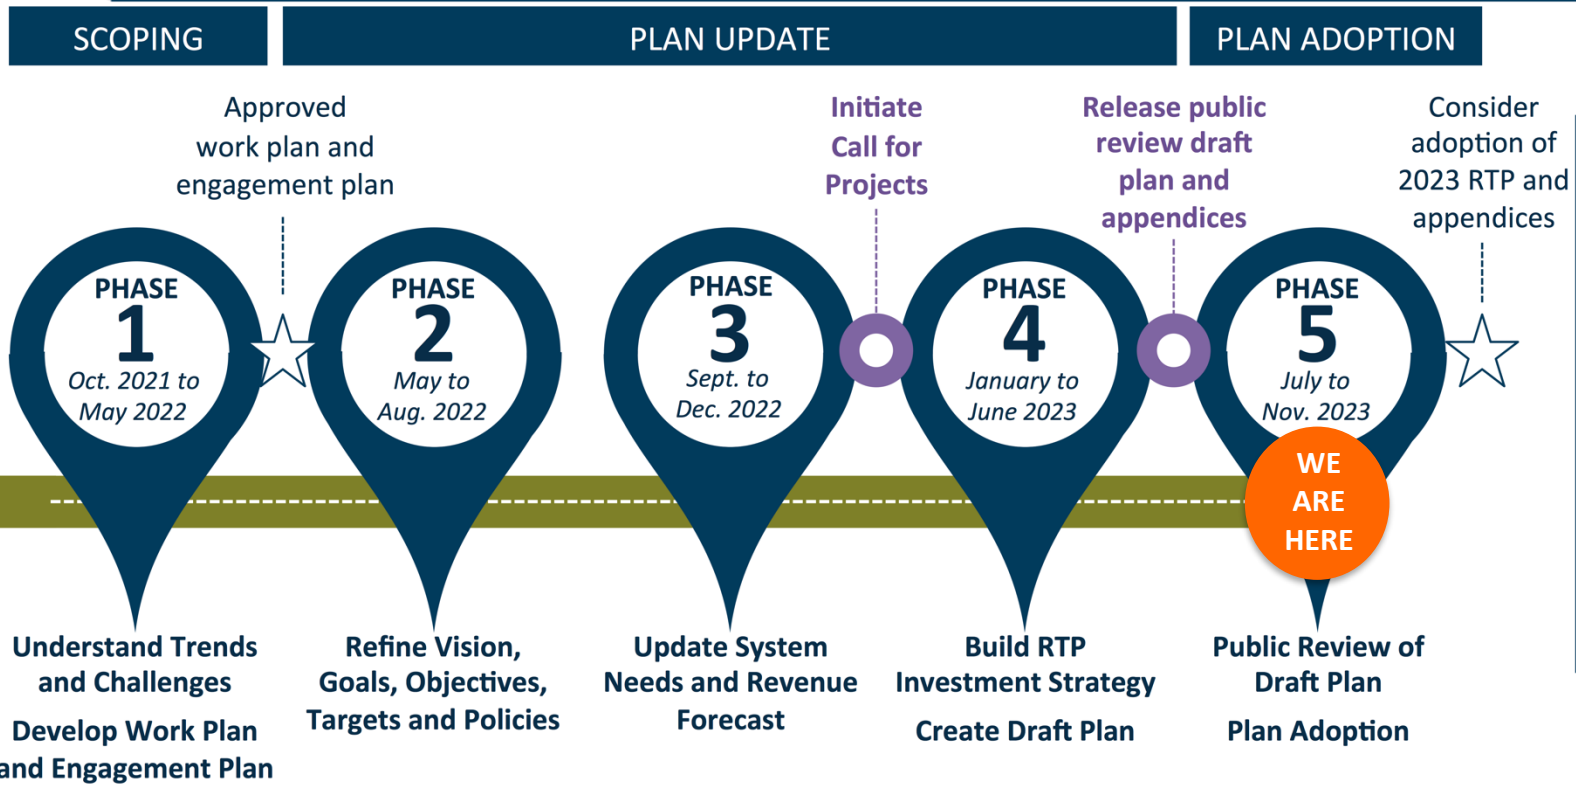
SCOPING

PLAN UPDATE

PLAN ADOPTION

Approved work plan and engagement plan

Initiate Call for Projects

Release public review draft plan and appendices

Consider adoption of 2023 RTP and appendices

PHASE 1 Oct. 2021 to May 2022

PHASE 2 May to Aug. 2022

PHASE 3 Sept. to Dec. 2022

PHASE 4 January to June 2023

PHASE 5 July to Nov. 2023

WE ARE HERE

Understand Trends and Challenges

Develop Work Plan and Engagement Plan

Refine Vision, Goals, Objectives, Targets and Policies

Update System Needs and Revenue Forecast

Build RTP Investment Strategy

Create Draft Plan

Public Review of Draft Plan

Plan Adoption